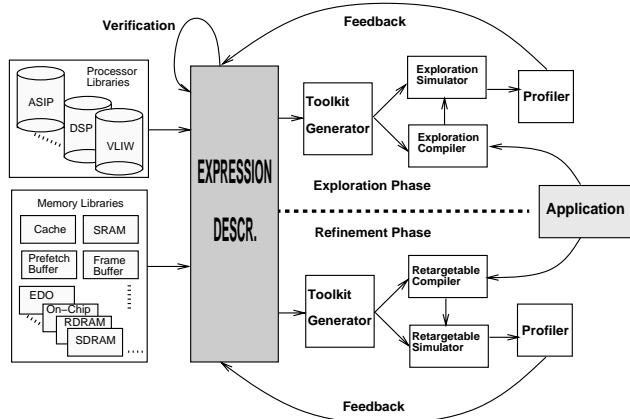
Verification

Feedback

Processor Libraries

ASIP

DSP

VLIW

Memory Libraries

Cache

SRAM

Prefetch Buffer

Frame Buffer

EDO

On-Chip

RDRAM

SDRAM

EXPRESSION DESCR.

Toolkit Generator

Exploration Simulator

Exploration Compiler

Profiler

Exploration Phase

Application

Refinement Phase

Toolkit Generator

Retargetable Compiler

Retargetable Simulator

Profiler

Feedback